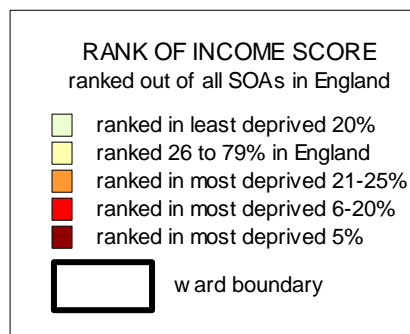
RANK OF INCOME SCORE
ranked out of all SOAs in England

ranked in least deprived 20%
ranked 26 to 79% in England
ranked in most deprived 21-25%
ranked in most deprived 6-20%
ranked in most deprived 5%

w ard boundary